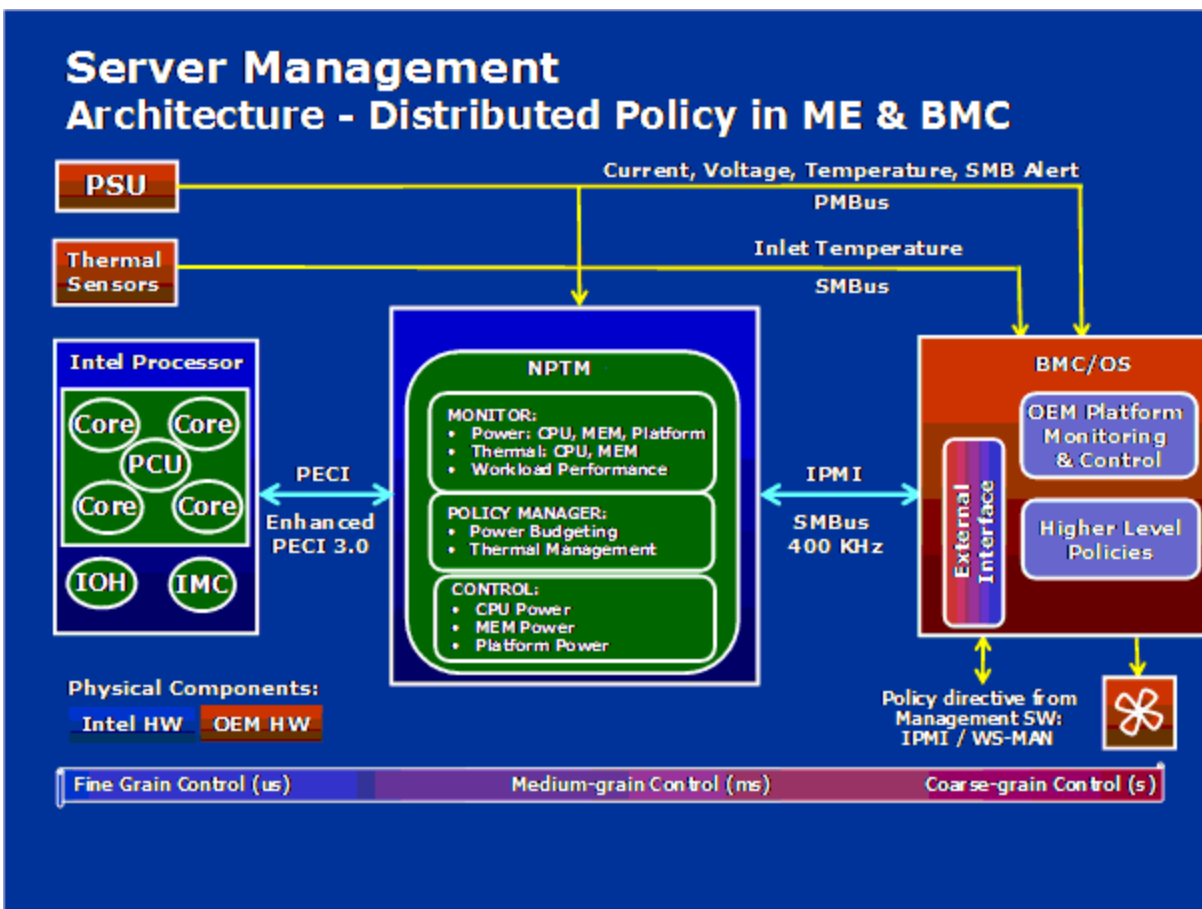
Server Management
Architecture - Distributed Policy in ME & BMC

PSU

Current, Voltage, Temperature, SMB Alert

PMBus

Thermal Sensors

Inlet Temperature

SMBus

Intel Processor

Core Core
PCU
Core Core

IOH IMC

PECI

Enhanced PECI 3.0

NPTM

MONITOR:
• Power: CPU, MEM, Platform
• Thermal: CPU, MEM
• Workload Performance

POLICY MANAGER:
• Power Budgeting
• Thermal Management

CONTROL:
• CPU Power
• MEM Power
• Platform Power

IPMI

SMBus 400 KHz

BMC/OS

External Interface

OEM Platform Monitoring & Control

Higher Level Policies

Physical Components:

Intel HW OEM HW

Policy directive from Management SW: IPMI / WS-MAN

Fine Grain Control (us) Medium-grain Control (ms) Coarse-grain Control (s)